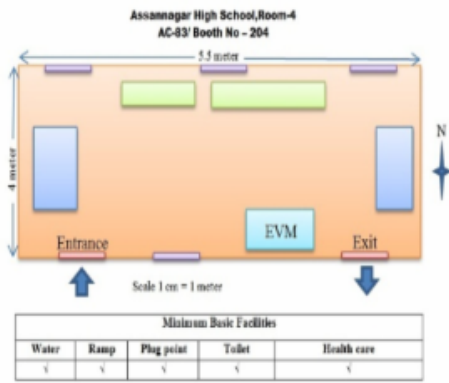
Assannagar High School,Room-4
AC-83/ Booth No – 204

5.5 meter

4 meter

N

EVM

Entrance

Exit

Scale 1 cm = 1 meter

| Minimum Basic Facilities | | | | |
|---|---|---|---|---|
| Water | Ramp | Plug point | Toilet | Health care |
| √ | √ | √ | √ | √ |